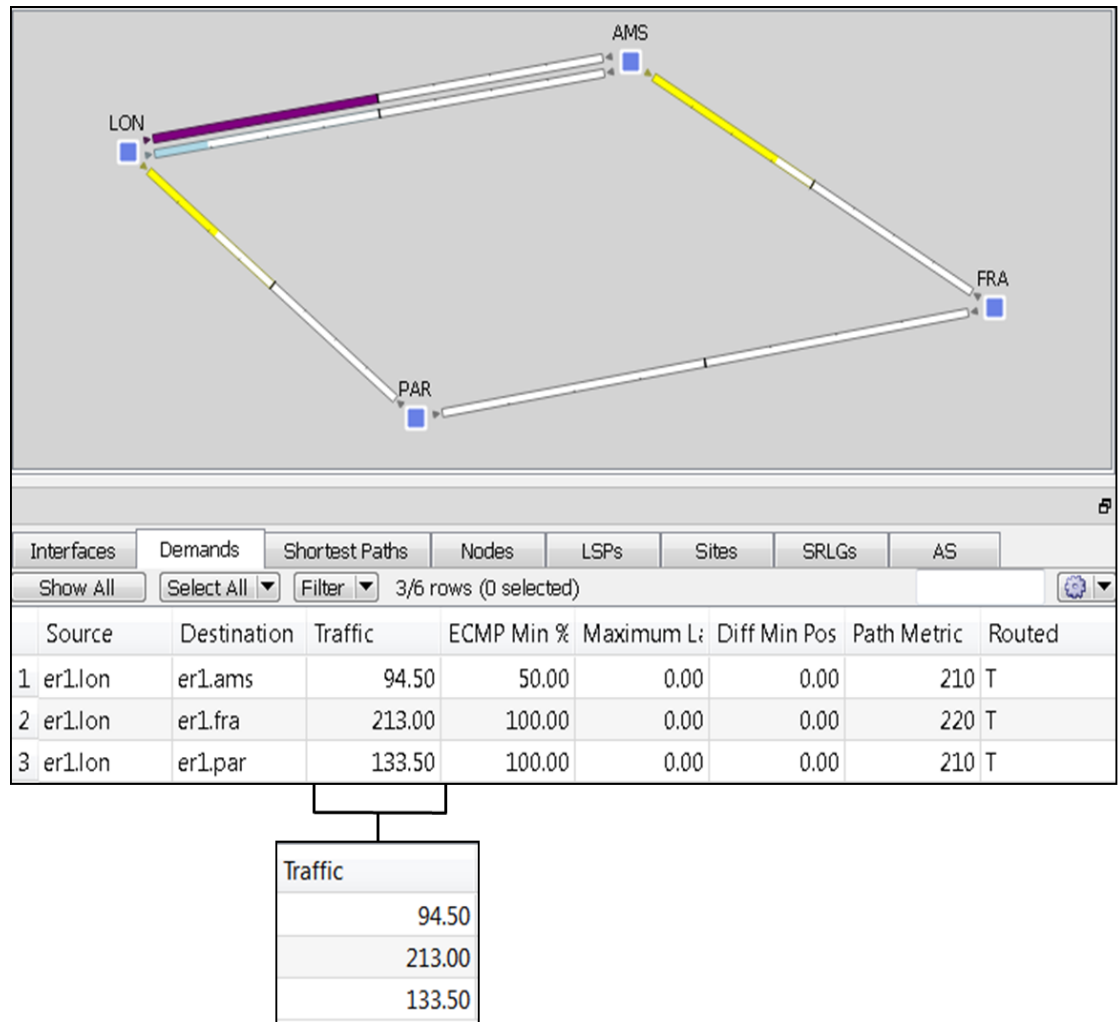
AMS
LON
FRA
PAR

Interfaces | Demands | Shortest Paths | Nodes | LSPs | Sites | SRLGs | AS

Show All | Select All | Filter | 3/6 rows (0 selected)

| | Source | Destination | Traffic | ECMP Min % | Maximum La | Diff Min Pos | Path Metric | Routed |
|---|---|---|---|---|---|---|---|---|
| 1 | er1.lon | er1.ams | 94.50 | 50.00 | 0.00 | 0.00 | 210 | T |
| 2 | er1.lon | er1.fra | 213.00 | 100.00 | 0.00 | 0.00 | 220 | T |
| 3 | er1.lon | er1.par | 133.50 | 100.00 | 0.00 | 0.00 | 210 | T |

| Traffic |
|---|
| 94.50 |
| 213.00 |
| 133.50 |